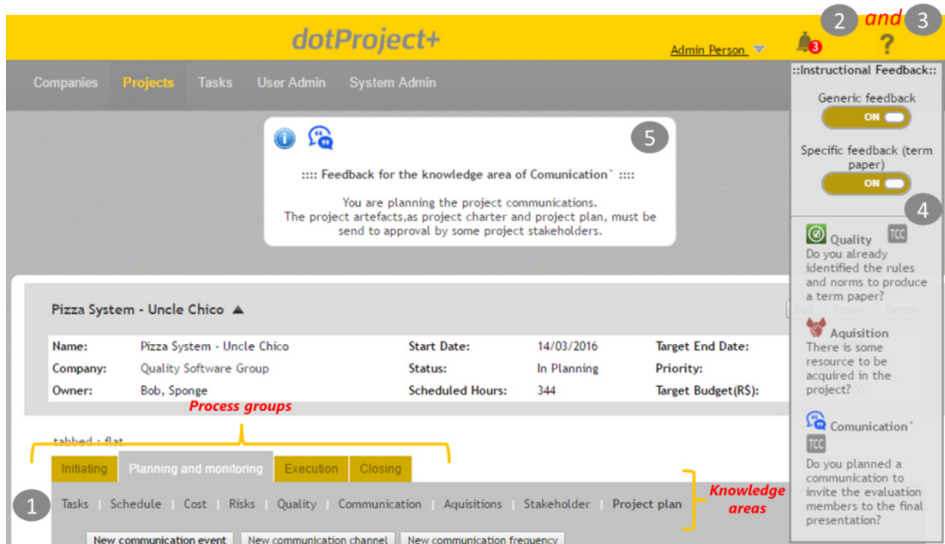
dotProject+

Admin Person

2 and 3

?

Companies Projects Tasks User Admin System Admin

5

:::: Feedback for the knowledge area of Comunication` ::::

You are planning the project communications.
The project artefacts,as project charter and project plan, must be send to approval by some project stakeholders.

::Instructional Feedback::

Generic feedback
ON

Specific feedback (term paper)
ON

4

Quality
TCC
Do you already identified the rules and norms to produce a term paper?

Aquisition
There is some resource to be acquired in the project?

Comunication`
TCC
Do you planned a communication to invite the evaluation members to the final presentation?

Pizza System - Uncle Chico ▲

| Name: | Pizza System - Uncle Chico | Start Date: | 14/03/2016 | Target End Date: |
|---|---|---|---|---|
| Company: | Quality Software Group | Status: | In Planning | Priority: |
| Owner: | Bob, Sponge | Scheduled Hours: | 344 | Target Budget(R$): |

Process groups

tabbed : flat

Initiating | Planning and monitoring | Execution | Closing

1

Tasks | Schedule | Cost | Risks | Quality | Communication | Aquisitions | Stakeholder | Project plan

Knowledge areas

New communication event | New communication channel | New communication frequency